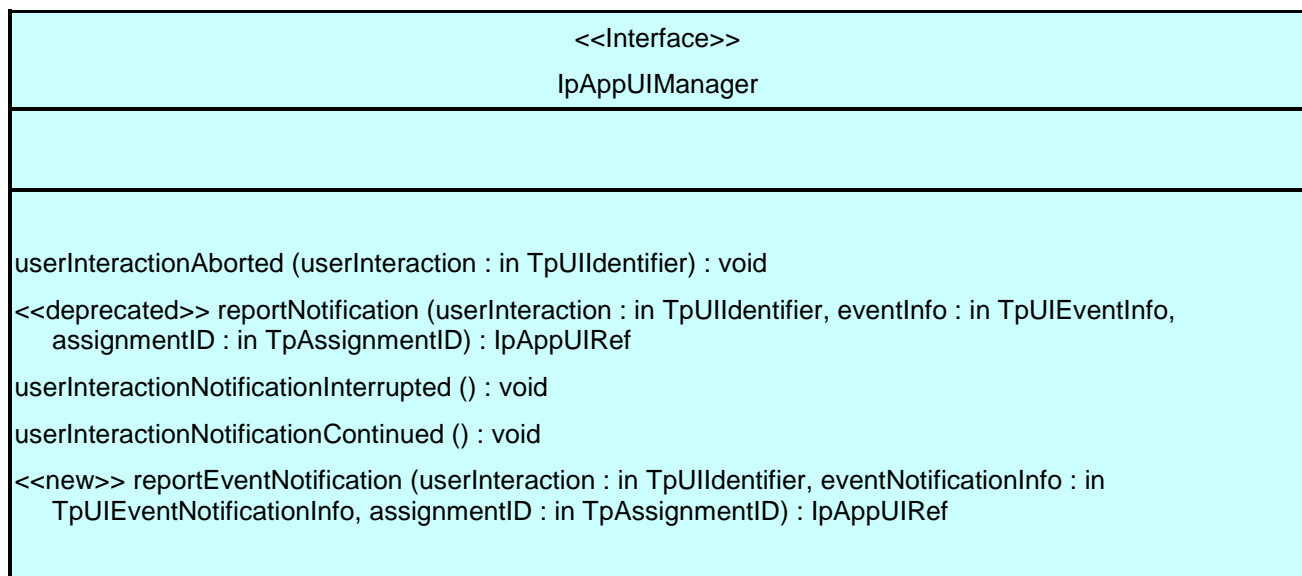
<<Interface>>

IpAppUIManager

userInteractionAborted (userInteraction : in TpUIIdentifier) : void

<<deprecated>> reportNotification (userInteraction : in TpUIIdentifier, eventInfo : in TpUIEventInfo, assignmentID : in TpAssignmentID) : IpAppUIRef

userInteractionNotificationInterrupted () : void

userInteractionNotificationContinued () : void

<<new>> reportEventNotification (userInteraction : in TpUIIdentifier, eventNotificationInfo : in TpUIEventNotificationInfo, assignmentID : in TpAssignmentID) : IpAppUIRef